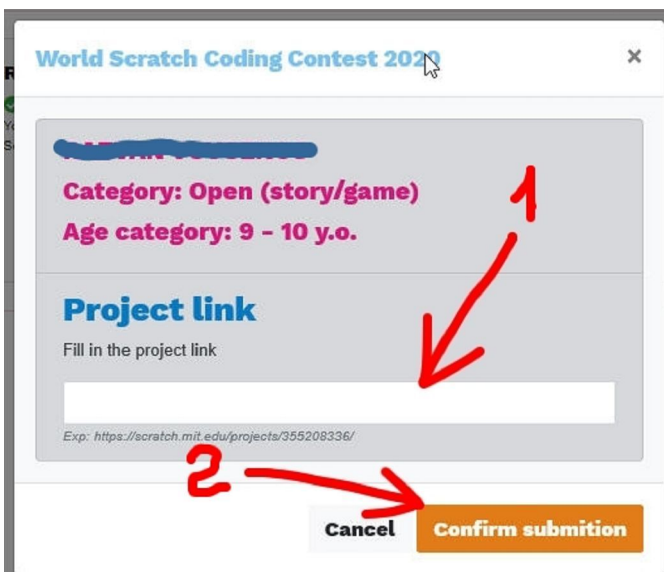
World Scratch Coding Contest 2020

×

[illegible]

Category: Open (story/game)

Age category: 9 - 10 y.o.

1

Project link

Fill in the project link

Exp: https://scratch.mit.edu/projects/355208336/

2

Cancel

Confirm submition